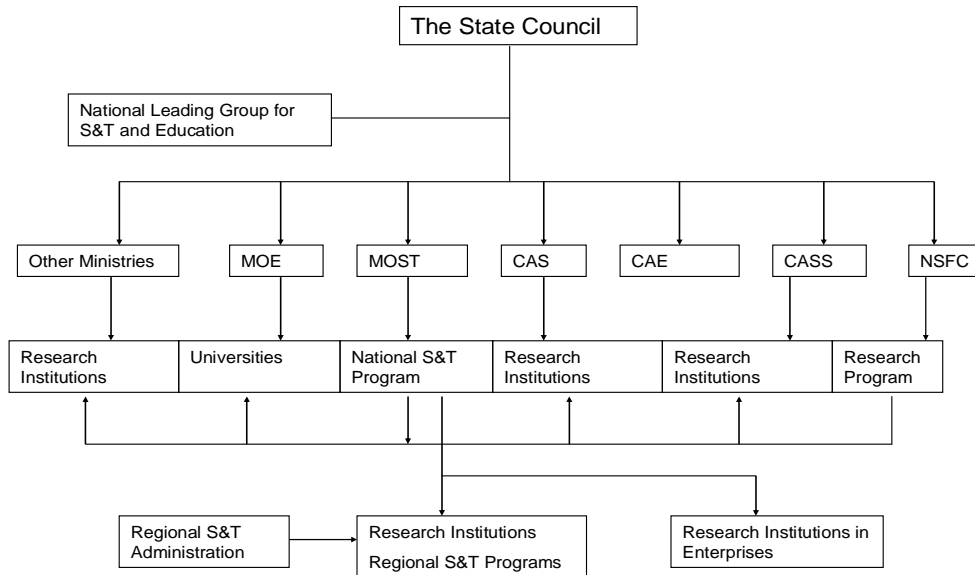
The State Council

National Leading Group for S&T and Education

Other Ministries

MOE

MOST

CAS

CAE

CASS

NSFC

Research Institutions

Universities

National S&T Program

Research Institutions

Research Institutions

Research Program

Regional S&T Administration

Research Institutions

Regional S&T Programs

Research Institutions in Enterprises